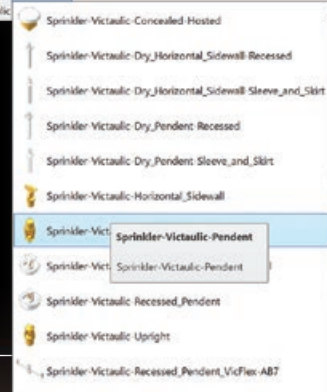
Sprinkler-Victaulic-Concealed-Hosted

Sprinkler-Victaulic-Dry_Horizontal_Sidewall-Recessed

Sprinkler-Victaulic-Dry_Horizontal_Sidewall Sleeve_and_Skirt

Sprinkler-Victaulic-Dry_Pendent-Recessed

Sprinkler-Victaulic-Dry_Pendent Sleeve_and_Skirt

Sprinkler-Victaulic-Horizontal_Sidewall

Sprinkler-Vict

Sprinkler-Victaulic-Pendent

Sprinkler-Victaulic-Pendent

Sprinkler-Vict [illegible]

Sprinkler-Victaulic-Recessed_Pendent

Sprinkler-Victaulic-Upright

Sprinkler-Victaulic-Recessed_Pendent_VicFlex-AB7